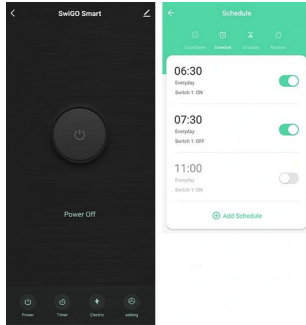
SwiGO Smart

Power Off

Power
Timer
Electric
setting

Schedule

Countdown
Schedule
Circulate
Random

06:30
Everyday
Switch 1: ON

07:30
Everyday
Switch 1: OFF

11:00
Everyday
Switch 1: ON

Add Schedule